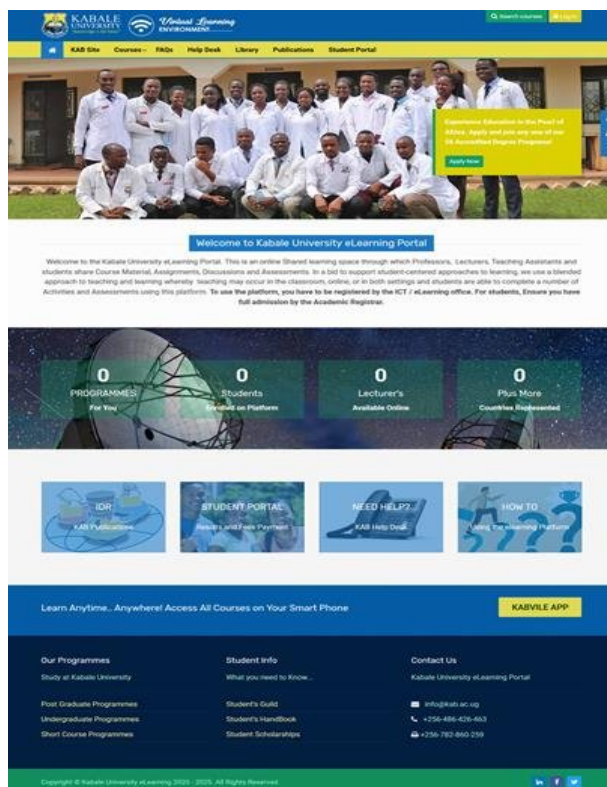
KABALE UNIVERSITY
Virtual Learning ENVIRONMENT

Search courses
Log in

KAB Site
Courses
FAQs
Help Desk
Library
Publications
Student Portal

Experience Education in the Pearl of Africa. Apply and join any one of our 35 Accredited Degree Programs!

Apply Now

Welcome to Kabale University eLearning Portal

Welcome to the Kabale University eLearning Portal. This is an online Shared learning space through which Professors, Lecturers, Teaching Assistants and students share Course Material, Assignments, Discussions and Assessments. In a bid to support student-centered approaches to learning, we use a blended approach to teaching and learning whereby teaching may occur in the classroom, online, or in both settings and students are able to complete a number of Activities and Assessments using this platform. To use the platform, you have to be registered by the ICT / eLearning office. For students, Ensure you have full admission by the Academic Registrar.

0
PROGRAMMES
For You

0
Students
Enrolled on Platform

0
Lecturer's
Available Online

0
Plus More
Countries Represented

IDR
KAB Publications

STUDENT PORTAL
Results and Fees Payment

NEED HELP?
KAB Help Desk

HOW TO
Using the eLearning Platform

Learn Anytime... Anywhere! Access All Courses on Your Smart Phone

KABVILE APP

Our Programmes
Study at Kabale University

Post Graduate Programmes
Undergraduate Programmes
Short Course Programmes

Student Info
What you need to Know...

Student's Guild
Student's HandBook
Student Scholarships

Contact Us
Kabale University eLearning Portal

info@kab.ac.ug
+256-486-426-463
+256-782-860-259

Copyright © Kabale University eLearning 2020 - 2025. All Rights Reserved.